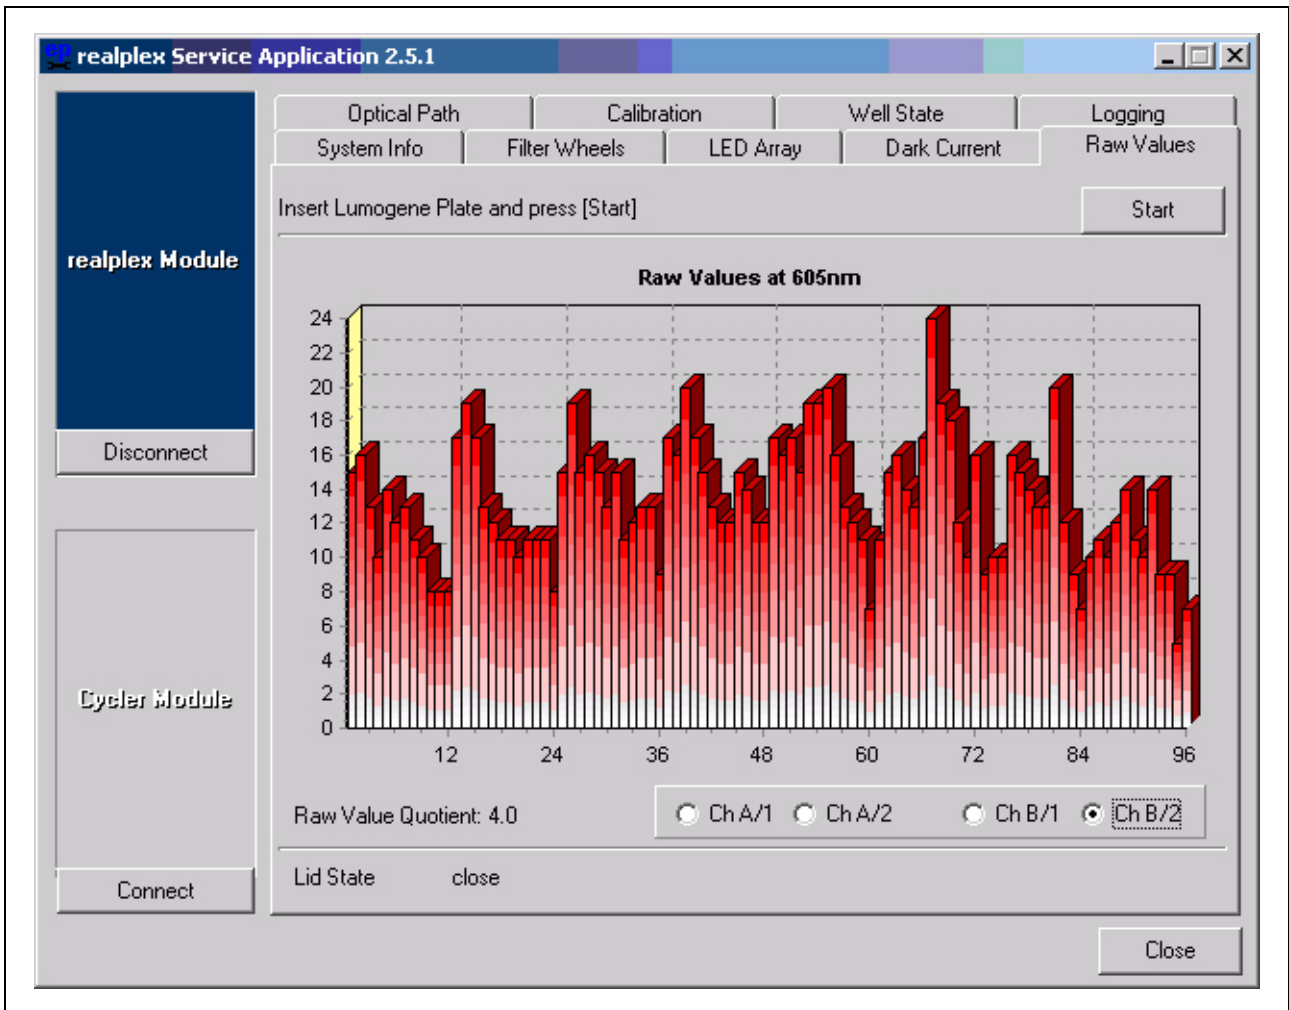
realplex Service Application 2.5.1

realplex Module

Disconnect

Cycler Module

Connect

Optical Path | Calibration | Well State | Logging
System Info | Filter Wheels | LED Array | Dark Current | Raw Values

Insert Lumogene Plate and press [Start]

Start

Raw Values at 605nm

24
22
20
18
16
14
12
10
8
6
4
2
0

12 24 36 48 60 72 84 96

Raw Value Quotient: 4.0

Ch A/1 Ch A/2 Ch B/1 Ch B/2

Lid State close

Close